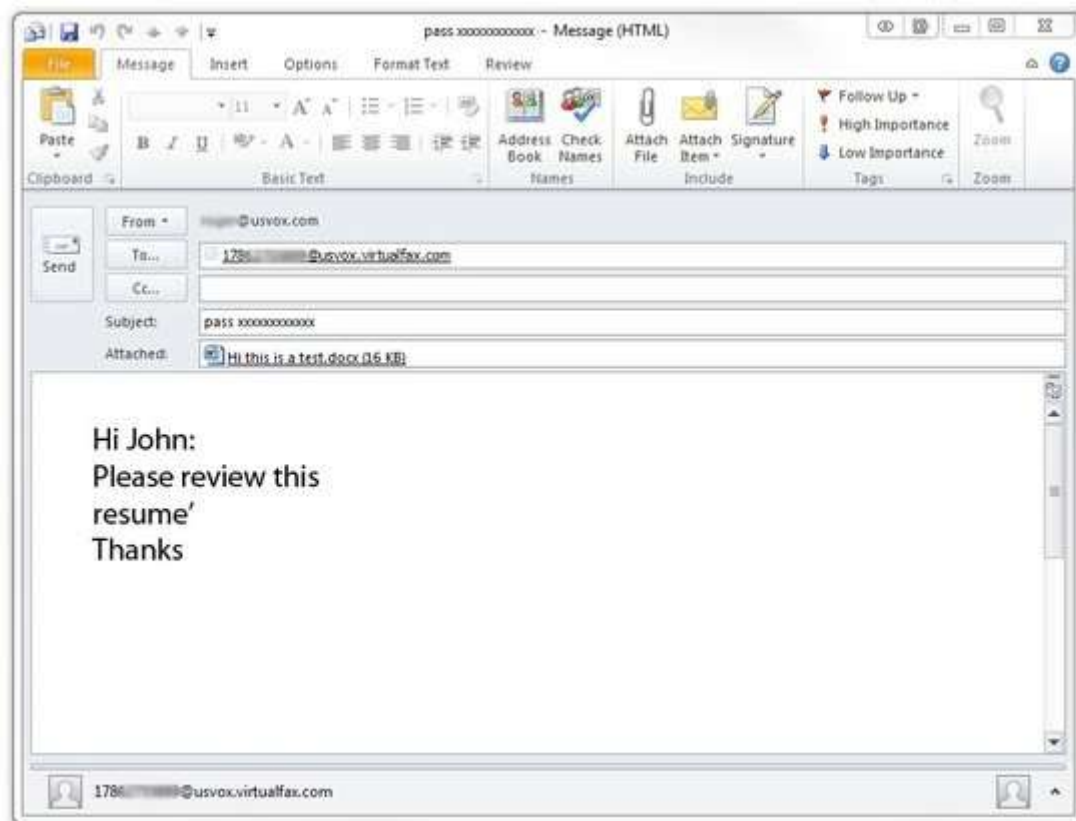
pass xxxxxxxxxxxx - Message (HTML)

File Message Insert Options Format Text Review

Paste
Clipboard

11
B I U
Basic Text

Address Book Check Names
Names

Attach File Attach Item Signature
Include

Follow Up
High Importance
Low Importance
Tags

Zoom
Zoom

Send

From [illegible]@usvox.com
To... 1786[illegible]@usvox.virtualfax.com
Cc...
Subject: pass xxxxxxxxxxxx
Attached: Hi this is a test.docx (16 KB)

Hi John:
Please review this resume'
Thanks

1786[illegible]@usvox.virtualfax.com